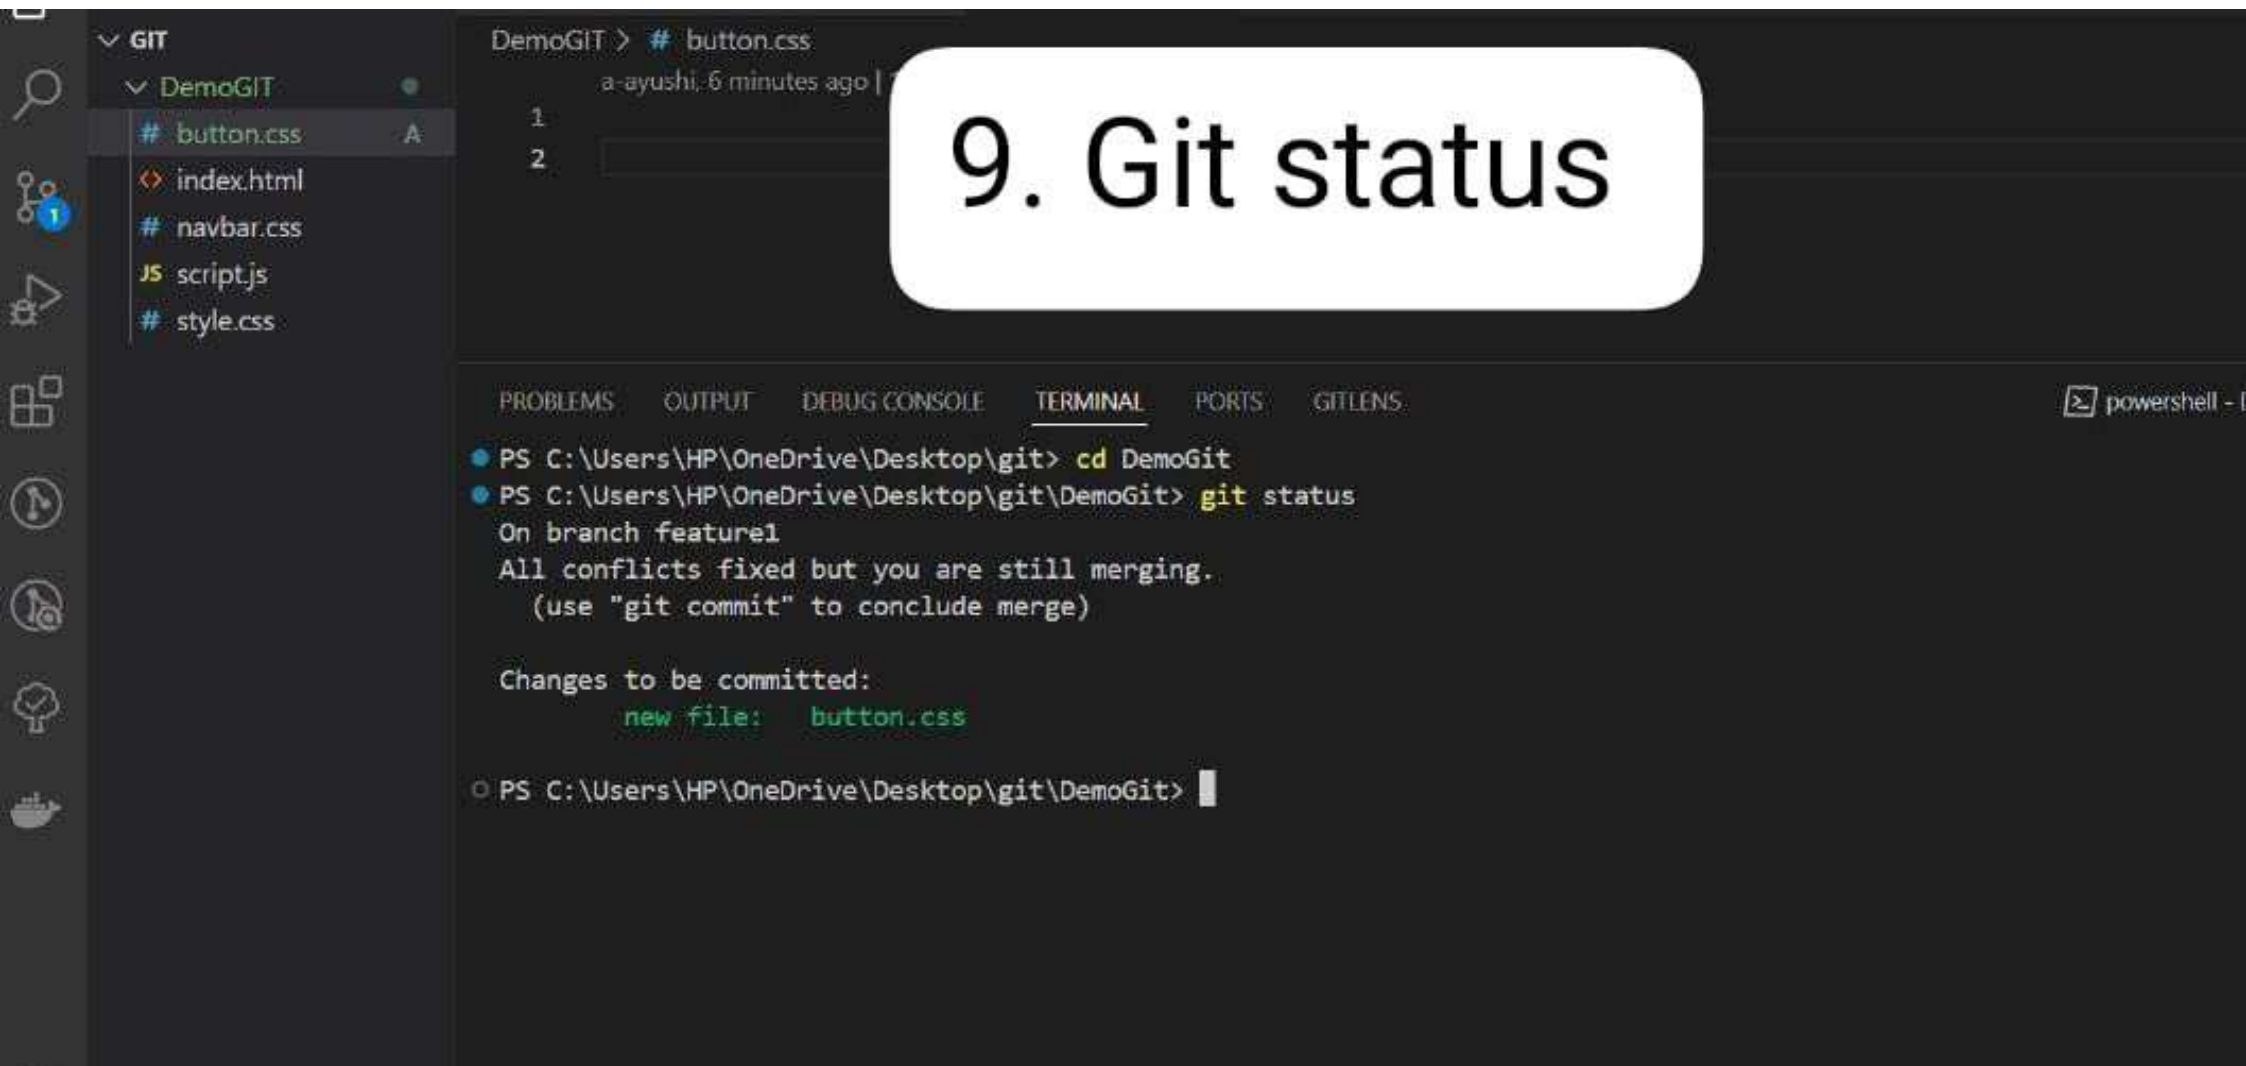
GIT
DemoGIT
# button.css A
index.html
# navbar.css
JS script.js
# style.css

DemoGIT > # button.css
a-ayushi, 6 minutes ago |
1
2

9. Git status

PROBLEMS OUTPUT DEBUG CONSOLE TERMINAL PORTS GITLENS powershell -

PS C:\Users\HP\OneDrive\Desktop\git> cd DemoGit
PS C:\Users\HP\OneDrive\Desktop\git\DemoGit> git status
On branch feature1
All conflicts fixed but you are still merging.
(use "git commit" to conclude merge)

Changes to be committed:
new file: button.css

PS C:\Users\HP\OneDrive\Desktop\git\DemoGit>